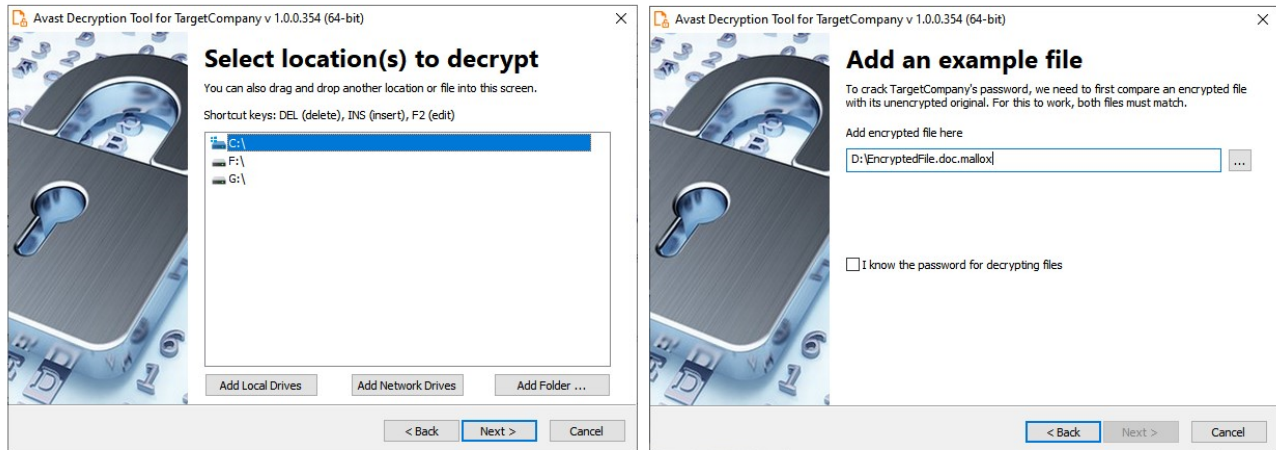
Avast Decryption Tool for TargetCompany v 1.0.0.354 (64-bit)

×

Select location(s) to decrypt

You can also drag and drop another location or file into this screen.

Shortcut keys: DEL (delete), INS (insert), F2 (edit)

C:\
F:\
G:\

Add Local Drives

Add Network Drives

Add Folder ...

< Back

Next >

Cancel

Avast Decryption Tool for TargetCompany v 1.0.0.354 (64-bit)

×

Add an example file

To crack TargetCompany's password, we need to first compare an encrypted file with its unencrypted original. For this to work, both files must match.

Add encrypted file here

D:\EncryptedFile.doc.mallox

...

I know the password for decrypting files

< Back

Next >

Cancel